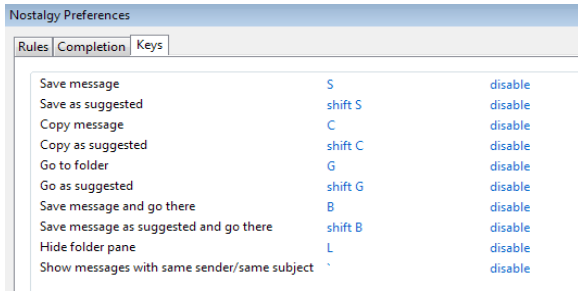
Nostalgy Preferences

Rules | Completion | Keys

| | | |
|---|---|---|
| Save message | S | disable |
| Save as suggested | shift S | disable |
| Copy message | C | disable |
| Copy as suggested | shift C | disable |
| Go to folder | G | disable |
| Go as suggested | shift G | disable |
| Save message and go there | B | disable |
| Save message as suggested and go there | shift B | disable |
| Hide folder pane | L | disable |
| Show messages with same sender/same subject | ` | disable |